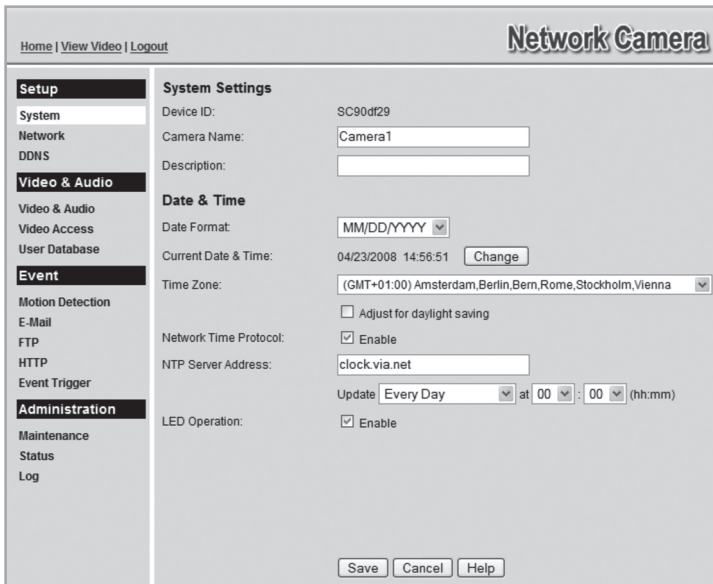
Home | View Video | Logout

Network Camera

Setup
System
Network
DDNS
Video & Audio
Video & Audio
Video Access
User Database
Event
Motion Detection
E-Mail
FTP
HTTP
Event Trigger
Administration
Maintenance
Status
Log

System Settings

| | |
|---|---|
| Device ID: | SC90df29 |
| Camera Name: | Camera1 |
| Description: | |

Date & Time

| | |
|---|---|
| Date Format: | MM/DD/YYYY |
| Current Date & Time: | 04/23/2008 14:56:51 Change |
| Time Zone: | (GMT+01:00) Amsterdam,Berlin,Bern,Rome,Stockholm,Vienna |
| | Adjust for daylight saving |
| Network Time Protocol: | Enable |
| NTP Server Address: | clock.via.net |
| | Update Every Day at 00 : 00 (hh:mm) |
| LED Operation: | Enable |

Save Cancel Help